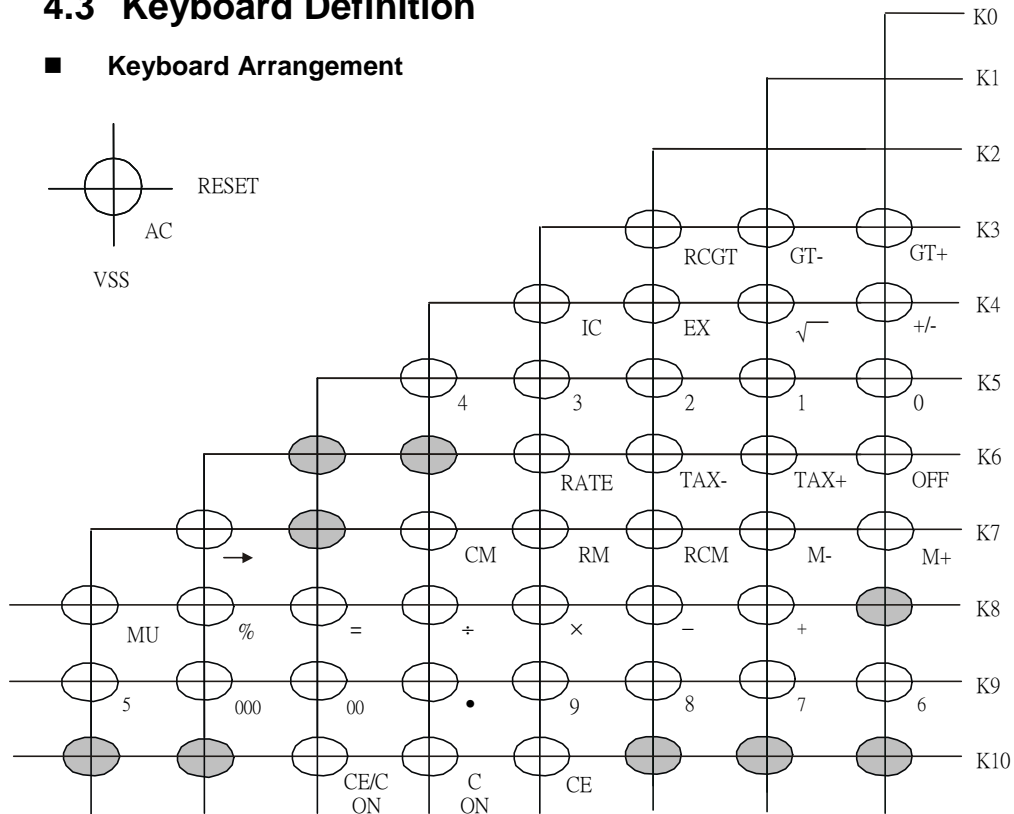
4.3 Keyboard Definition

■ Keyboard Arrangement

RESET
AC
VSS

K0
K1
K2
RCGT GT- GT+ K3
IC EX $\sqrt{\ }$ +/- K4
4 3 2 1 0 K5
RATE TAX- TAX+ OFF K6
→ CM RM RCM M- M+ K7
MU % = ÷ × − + K8
5 000 00 • 9 8 7 6 K9
CE/C ON C ON CE K10